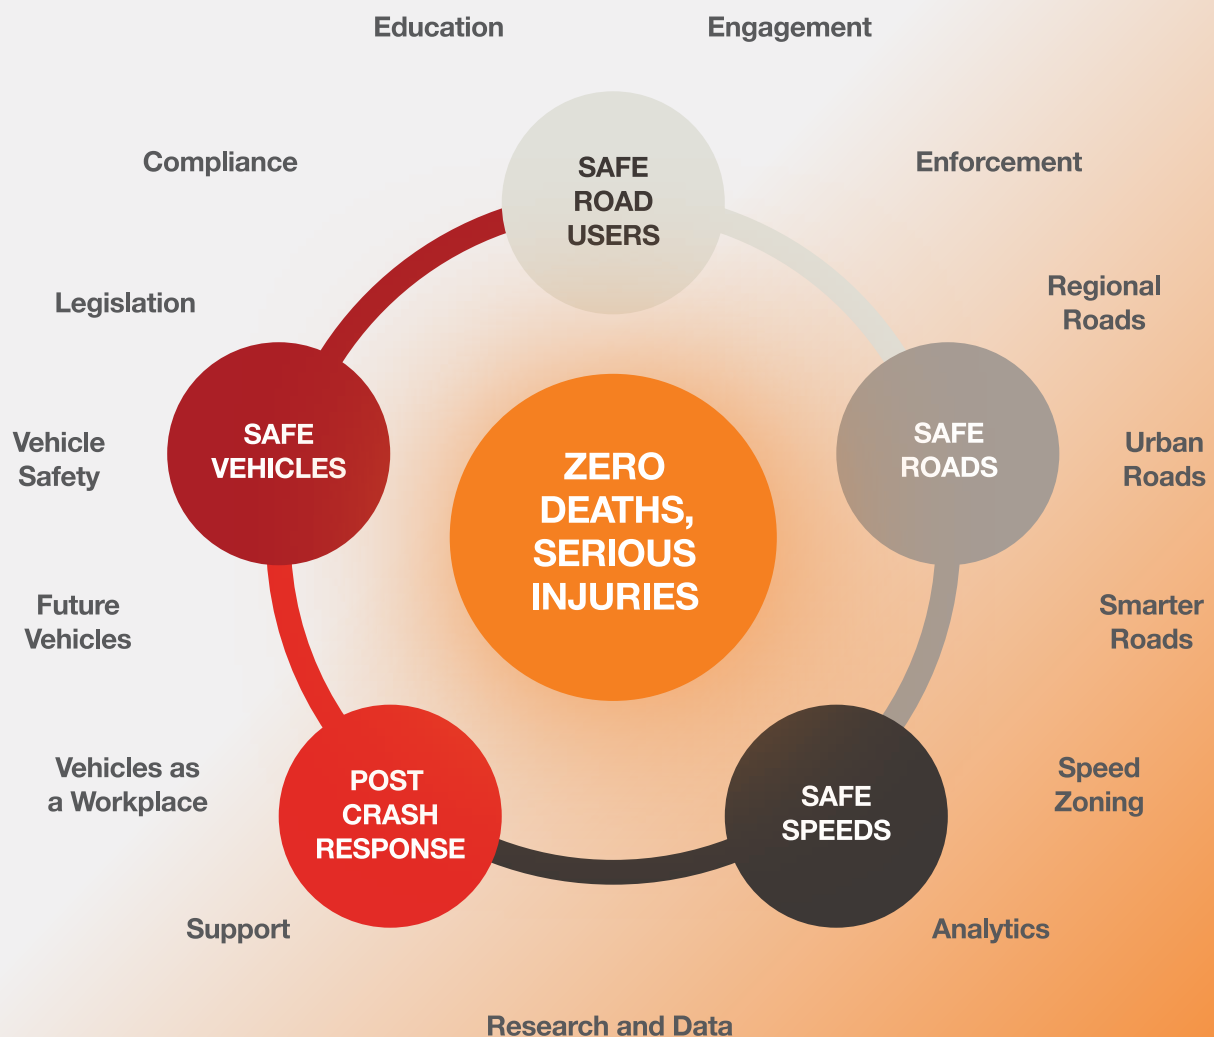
Education

Engagement

Compliance

SAFE ROAD USERS

Enforcement

Regional Roads

Legislation

SAFE VEHICLES

ZERO DEATHS, SERIOUS INJURIES

SAFE ROADS

Urban Roads

Vehicle Safety

Future Vehicles

Smarter Roads

Vehicles as a Workplace

POST CRASH RESPONSE

SAFE SPEEDS

Speed Zoning

Support

Analytics

Research and Data